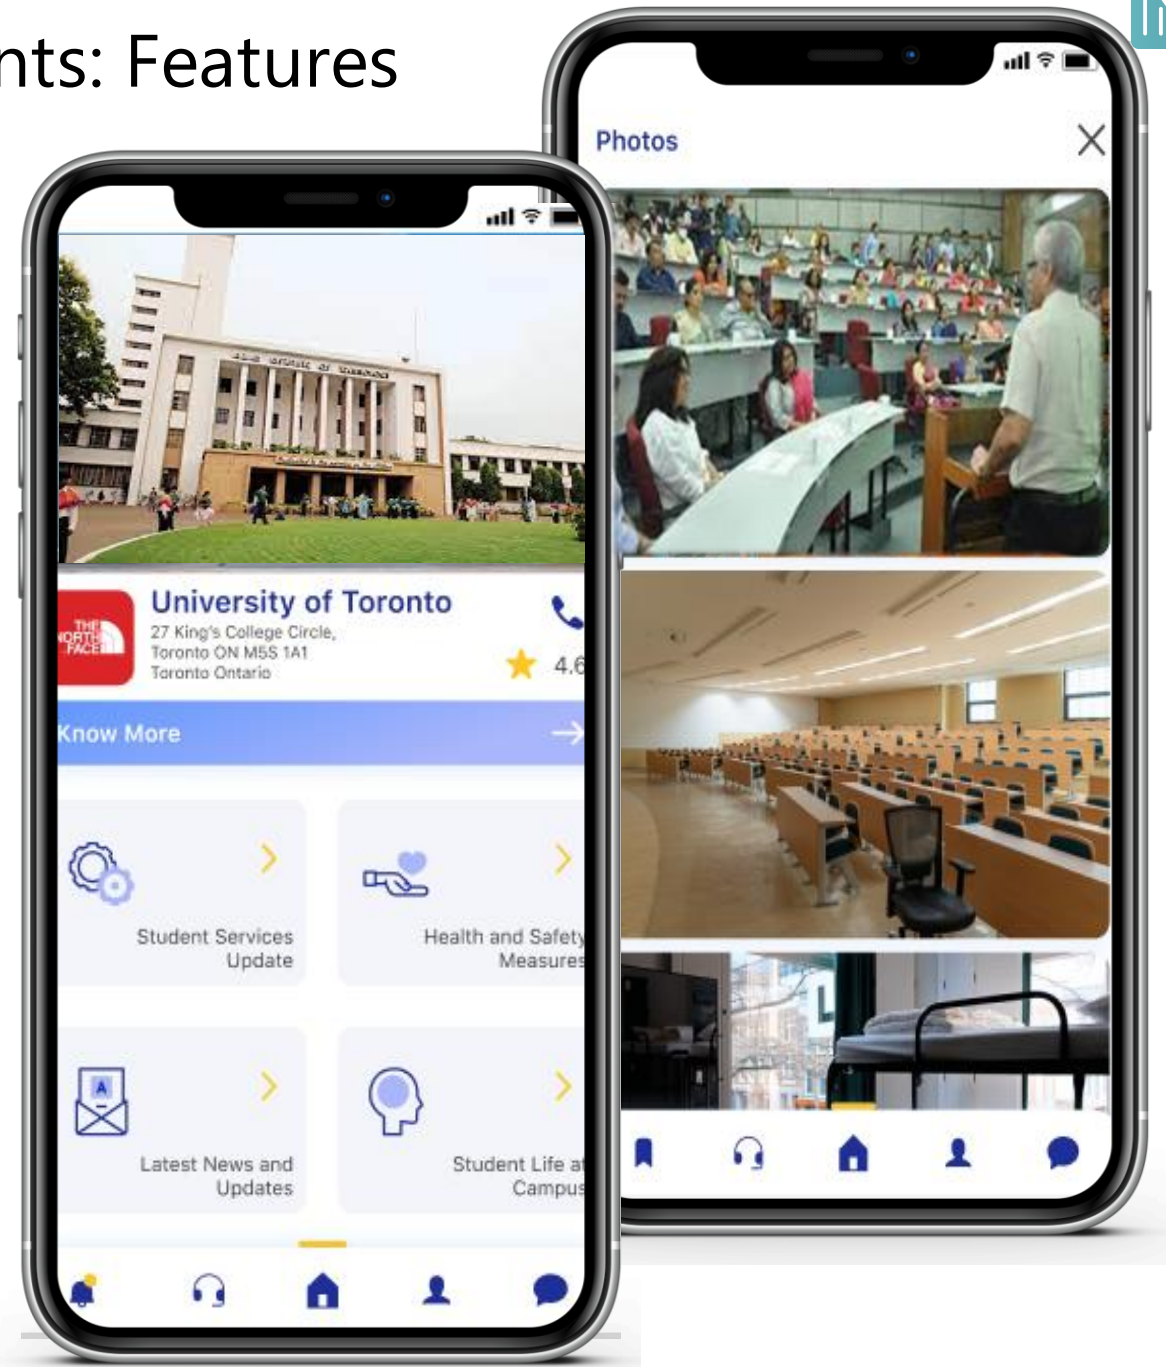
nts: Features

Photos

THE NORTH FACE

University of Toronto
27 King's College Circle, Toronto ON M5S 1A1 Toronto Ontario

4.6

Know More

Student Services Update

Health and Safety Measures

Latest News and Updates

Student Life at Campus